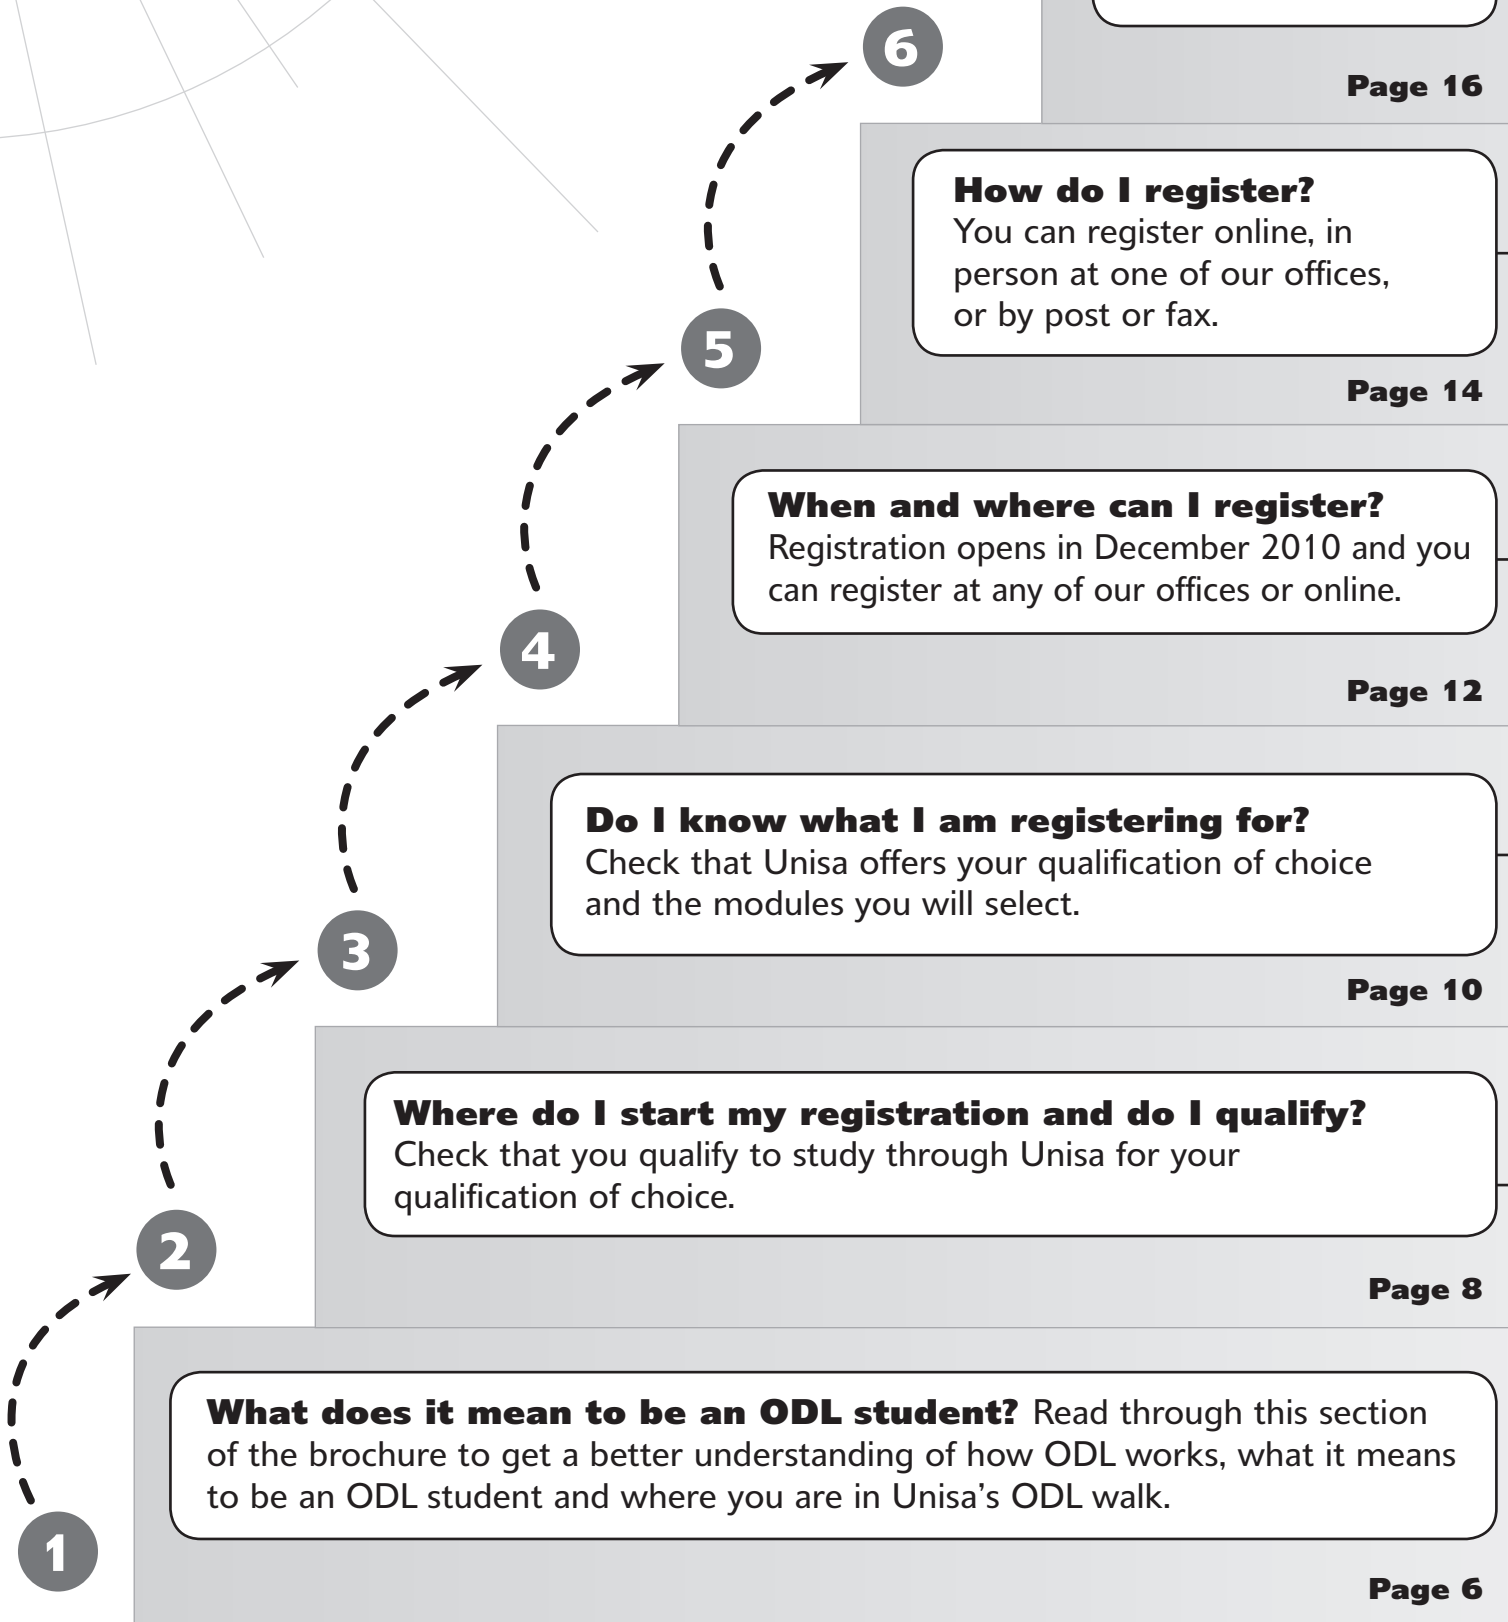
6

Page 16

How do I register?
You can register online, in person at one of our offices, or by post or fax.

5

Page 14

When and where can I register?
Registration opens in December 2010 and you can register at any of our offices or online.

4

Page 12

Do I know what I am registering for?
Check that Unisa offers your qualification of choice and the modules you will select.

3

Page 10

Where do I start my registration and do I qualify?
Check that you qualify to study through Unisa for your qualification of choice.

2

Page 8

What does it mean to be an ODL student? Read through this section of the brochure to get a better understanding of how ODL works, what it means to be an ODL student and where you are in Unisa's ODL walk.

1

Page 6